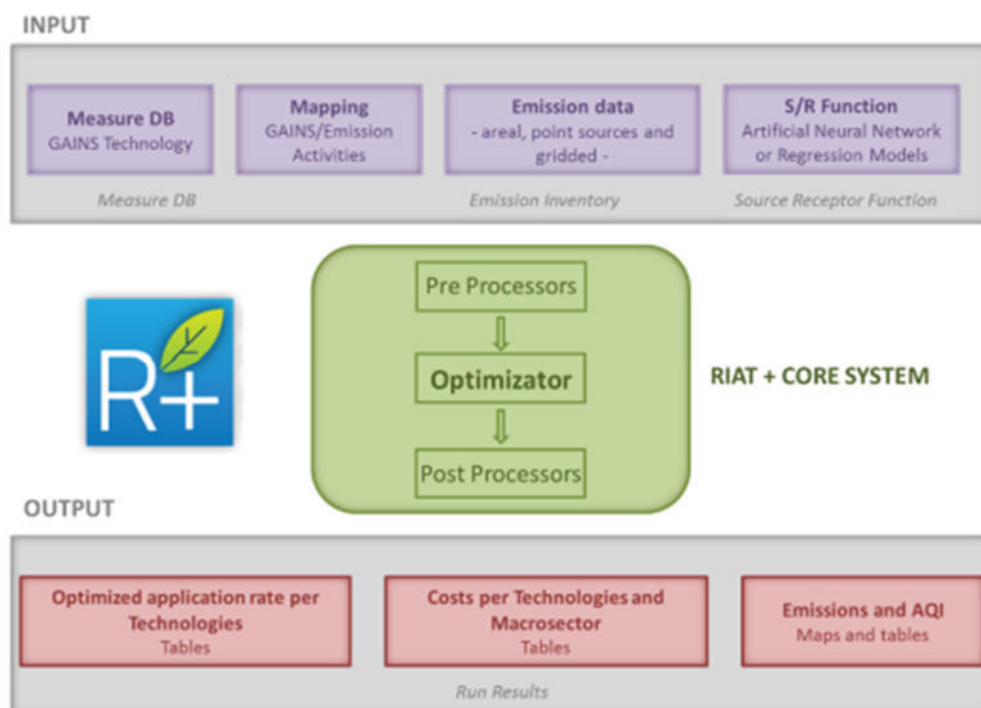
INPUT

Measure DB
GAINS Technology

Mapping
GAINS/Emission Activities

Emission data
- areal, point sources and gridded -

S/R Function
Artificial Neural Network or Regression Models

Measure DB

Emission Inventory

Source Receptor Function

R+

Pre Processors

Optimizator

Post Processors

RIAT + CORE SYSTEM

OUTPUT

Optimized application rate per Technologies
Tables

Costs per Technologies and Macrosector
Tables

Emissions and AQI
Maps and tables

Run Results